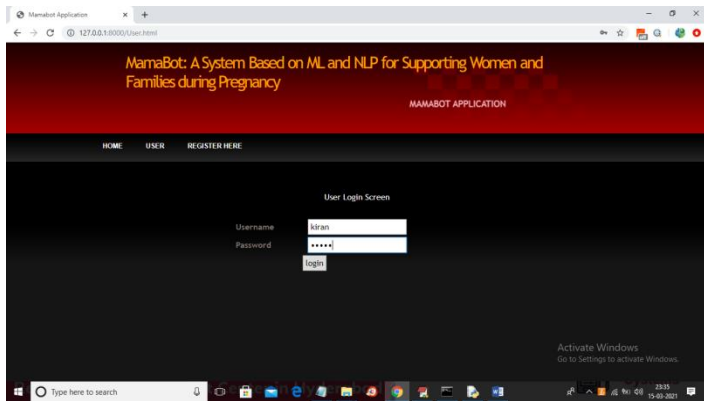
Mamabot Application × +

127.0.0.1:8000/User.html

MamaBot: A System Based on ML and NLP for Supporting Women and Families during Pregnancy

MAMABOT APPLICATION

HOME USER REGISTER HERE

User Login Screen

Username kiran

Password •••••

login

Activate Windows
Go to Settings to activate Windows.

Type here to search

23:35
15-03-2021